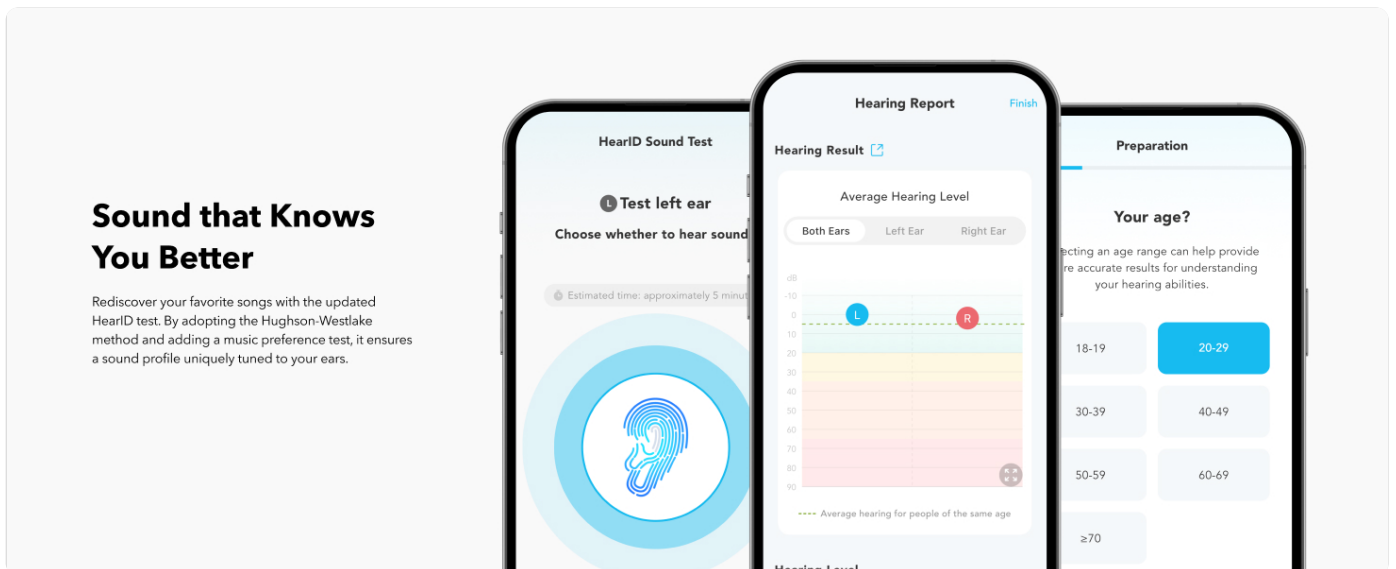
Sound that Knows You Better

Rediscover your favorite songs with the updated HearID test. By adopting the Hughson-Westlake method and adding a music preference test, it ensures a sound profile uniquely tuned to your ears.

HearID Sound Test

L Test left ear

Choose whether to hear sound

Estimated time: approximately 5 minut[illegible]

Hearing Report

Finish

Hearing Result

Average Hearing Level

Both Ears

Left Ear

Right Ear

dB

-10

0

10

20

30

40

50

60

70

80

90

L

R

Average hearing for people of the same age

Hearing Level

Preparation

Your age?

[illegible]ecting an age range can help provide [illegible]re accurate results for understanding your hearing abilities.

18-19

20-29

30-39

40-49

50-59

60-69

≥70